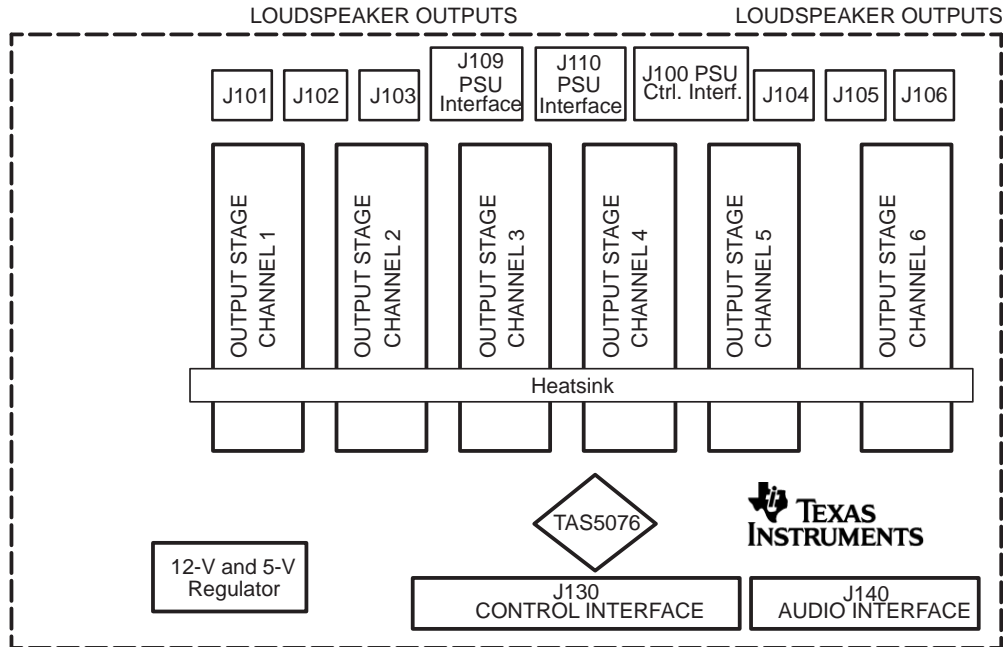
LOUDSPEAKER OUTPUTS

LOUDSPEAKER OUTPUTS

J101

J102

J103

J109 PSU Interface

J110 PSU Interface

J100 PSU Ctrl. Interf.

J104

J105

J106

OUTPUT STAGE CHANNEL 1

OUTPUT STAGE CHANNEL 2

OUTPUT STAGE CHANNEL 3

OUTPUT STAGE CHANNEL 4

OUTPUT STAGE CHANNEL 5

OUTPUT STAGE CHANNEL 6

Heatsink

TAS5076

TEXAS INSTRUMENTS

12-V and 5-V Regulator

J130 CONTROL INTERFACE

J140 AUDIO INTERFACE